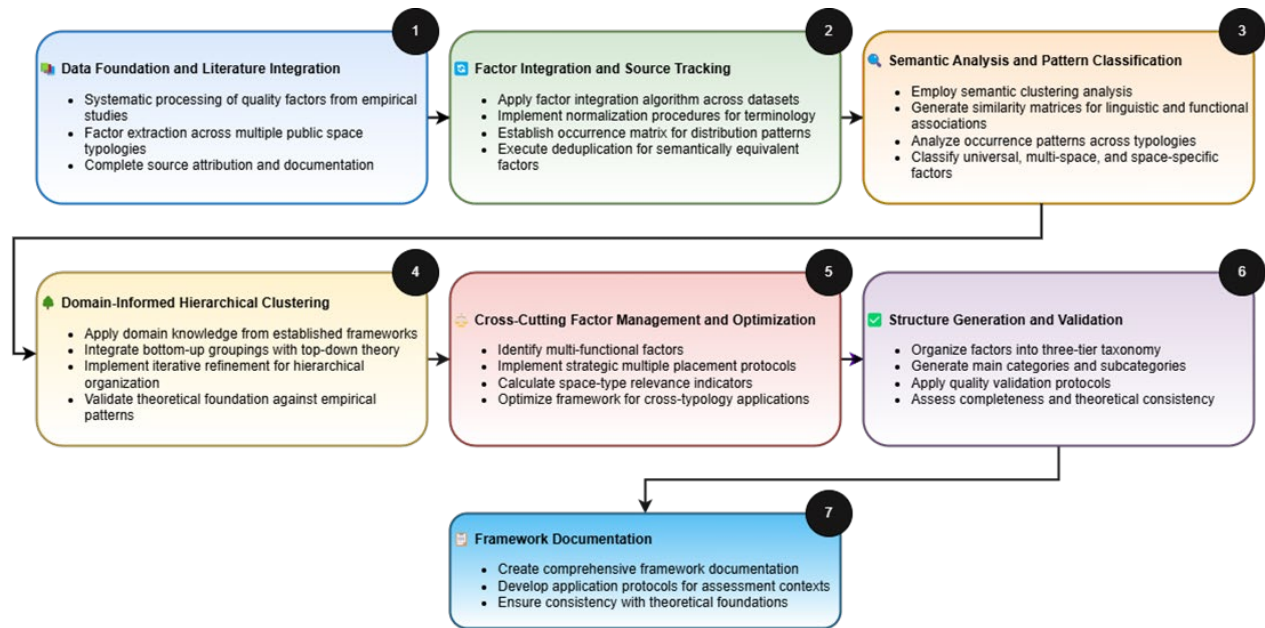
1

Data Foundation and Literature Integration

- Systematic processing of quality factors from empirical studies
- Factor extraction across multiple public space typologies
- Complete source attribution and documentation

2

Factor Integration and Source Tracking

- Apply factor integration algorithm across datasets
- Implement normalization procedures for terminology
- Establish occurrence matrix for distribution patterns
- Execute deduplication for semantically equivalent factors

3

Semantic Analysis and Pattern Classification

- Employ semantic clustering analysis
- Generate similarity matrices for linguistic and functional associations
- Analyze occurrence patterns across typologies
- Classify universal, multi-space, and space-specific factors

4

Domain-Informed Hierarchical Clustering

- Apply domain knowledge from established frameworks
- Integrate bottom-up groupings with top-down theory
- Implement iterative refinement for hierarchical organization
- Validate theoretical foundation against empirical patterns

5

Cross-Cutting Factor Management and Optimization

- Identify multi-functional factors
- Implement strategic multiple placement protocols
- Calculate space-type relevance indicators
- Optimize framework for cross-typology applications

6

Structure Generation and Validation

- Organize factors into three-tier taxonomy
- Generate main categories and subcategories
- Apply quality validation protocols
- Assess completeness and theoretical consistency

7

Framework Documentation

- Create comprehensive framework documentation
- Develop application protocols for assessment contexts
- Ensure consistency with theoretical foundations